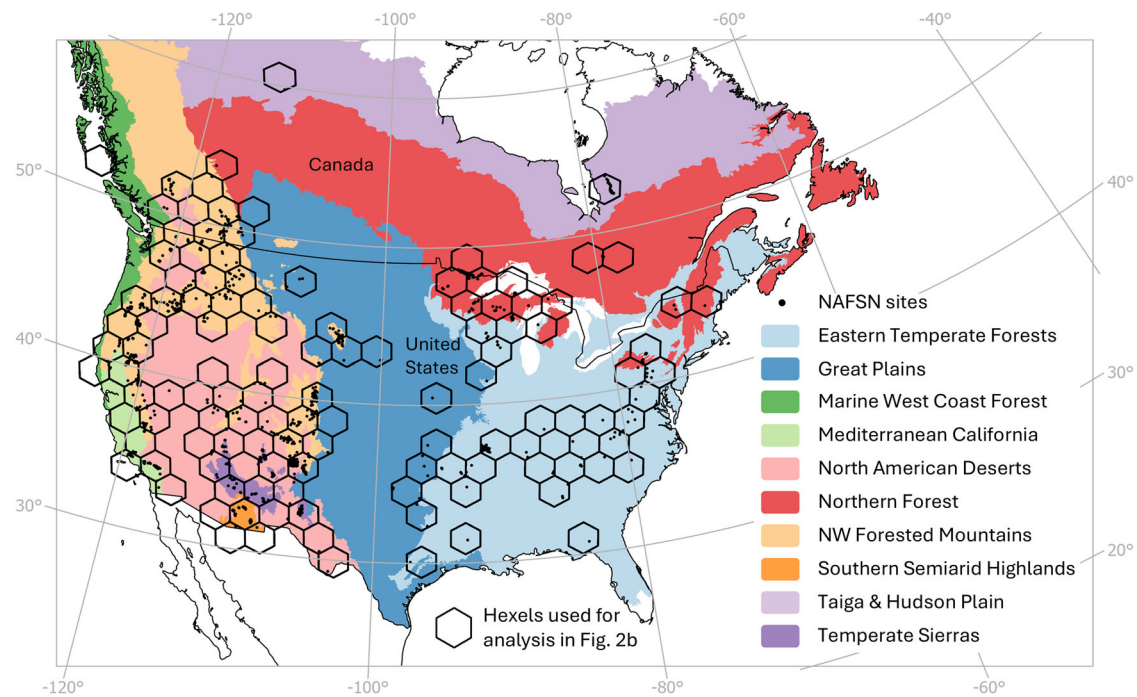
-120° -100° -80° -60° -40°

50° 40°

40° 30°

30° 20°

-120° -100° -80° -60°

Canada

United States

NAFSN sites
Eastern Temperate Forests
Great Plains
Marine West Coast Forest
Mediterranean California
North American Deserts
Northern Forest
NW Forested Mountains
Southern Semiarid Highlands
Taiga & Hudson Plain
Temperate Sierras

Hexels used for analysis in Fig. 2b